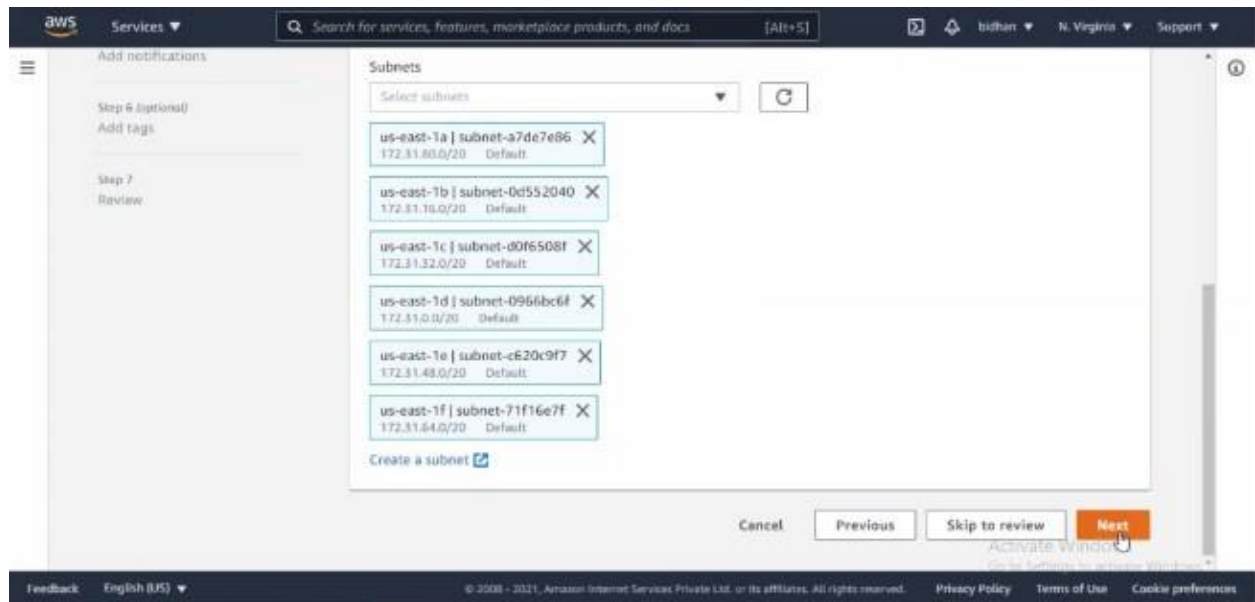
aws Services ▼ Search for services, features, marketplace products, and docs [Alt+S] bidhan ▼ N. Virginia ▼ Support ▼

Add notifications

Step 6 (optional)
Add tags

Step 7
Review

Subnets
Select subnets

us-east-1a | subnet-a7de7e86
172.31.80.0/20 Default

us-east-1b | subnet-0d552040
172.31.16.0/20 Default

us-east-1c | subnet-d0f6508f
172.31.32.0/20 Default

us-east-1d | subnet-0966bc6f
172.31.0.0/20 Default

us-east-1e | subnet-c620c9f7
172.31.48.0/20 Default

us-east-1f | subnet-71f16e7f
172.31.64.0/20 Default

Create a subnet

Cancel Previous Skip to review Next

Activate Windows
Go to Settings to activate Windows.

Feedback English (US) ▼ © 2008 - 2021, Amazon Internet Services Private Ltd. or its affiliates. All rights reserved. Privacy Policy Terms of Use Cookie preferences